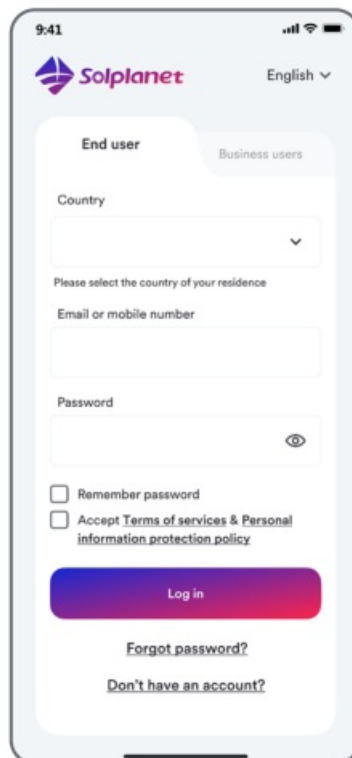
9:41

Solplanet

English

End user

Business users

Country

Please select the country of your residence

Email or mobile number

Password

Remember password

Accept Terms of services & Personal information protection policy

Log in

Forgot password?

Don't have an account?